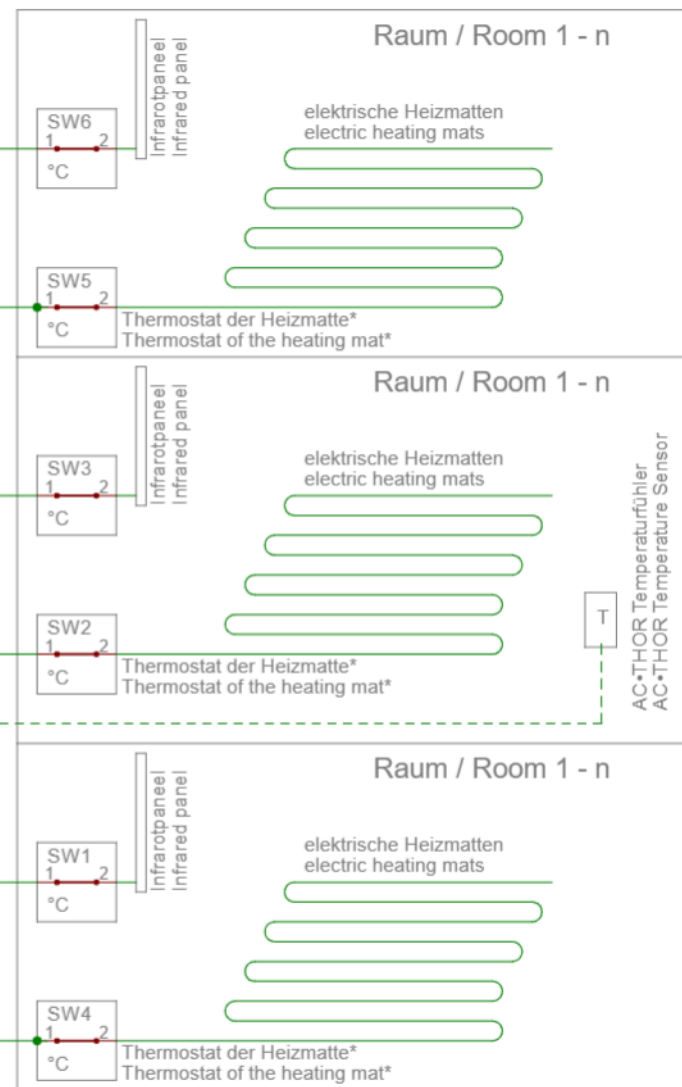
Raum / Room 1 - n

SW6
1 2
°C

Infrarotpaneel
Infrared panel

elektrische Heizmatten
electric heating mats

SW5
1 2
°C

Thermostat der Heizmatte*
Thermostat of the heating mat*

Raum / Room 1 - n

SW3
1 2
°C

Infrarotpaneel
Infrared panel

elektrische Heizmatten
electric heating mats

SW2
1 2
°C

Thermostat der Heizmatte*
Thermostat of the heating mat*

T

AC•THOR Temperaturfühler
AC•THOR Temperature Sensor

Raum / Room 1 - n

SW1
1 2
°C

Infrarotpaneel
Infrared panel

elektrische Heizmatten
electric heating mats

SW4
1 2
°C

Thermostat der Heizmatte*
Thermostat of the heating mat*